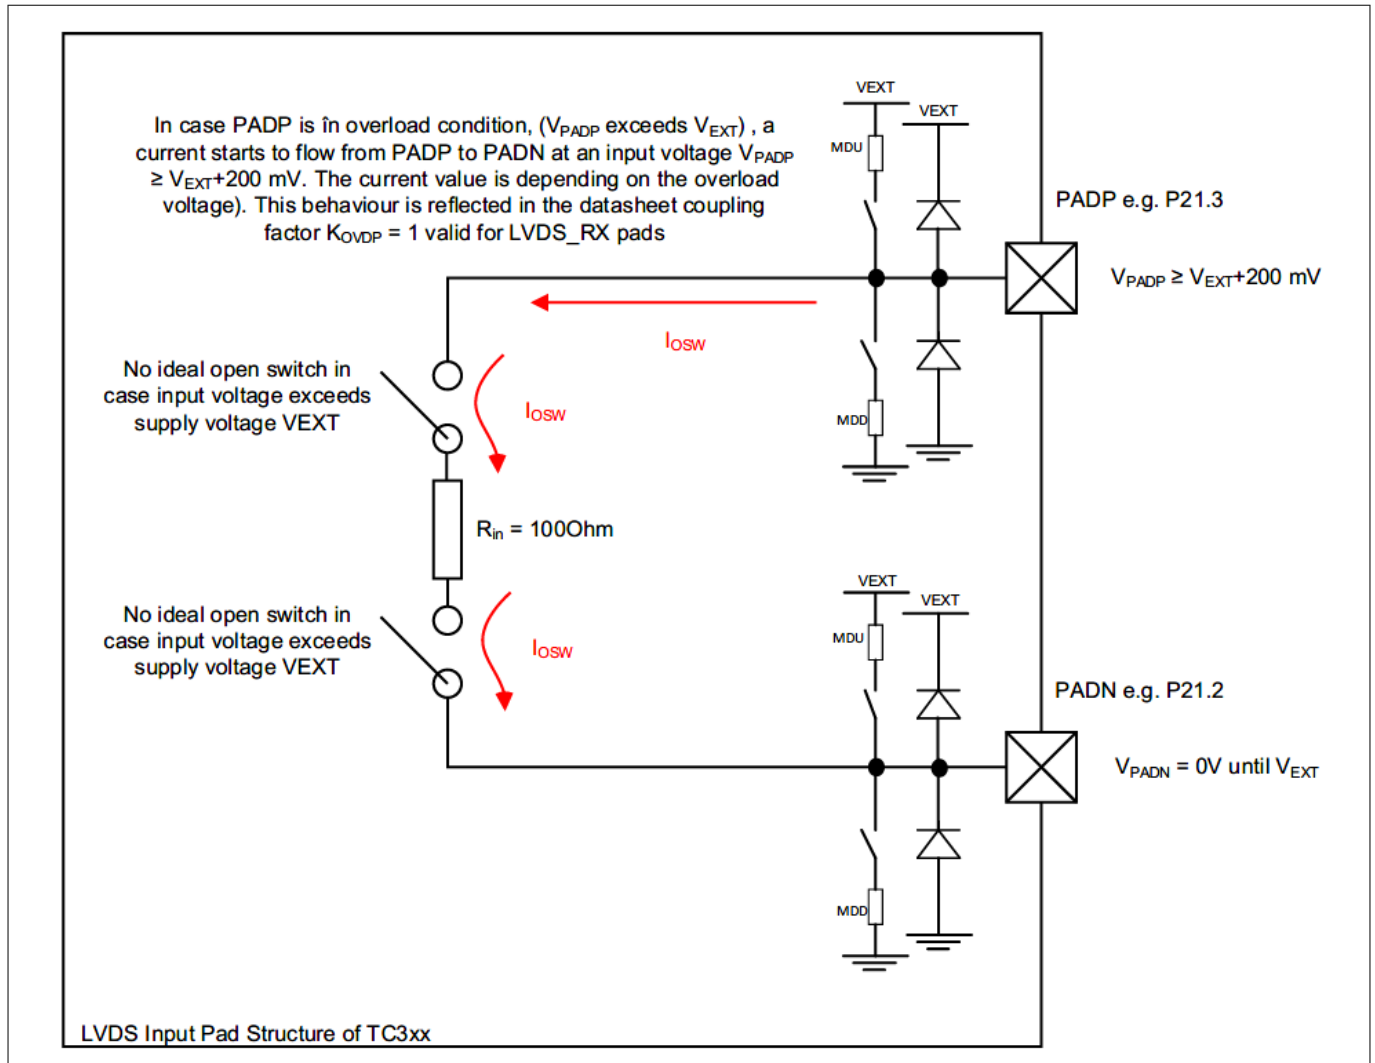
In case PADP is în overload condition, ($V_{PADP}$ exceeds $V_{EXT}$) , a current starts to flow from PADP to PADN at an input voltage $V_{PADP}$ ≥ $V_{EXT}$+200 mV. The current value is depending on the overload voltage). This behaviour is reflected in the datasheet coupling factor $K_{OVDP}$ = 1 valid for LVDS_RX pads

VEXT

VEXT

MDU

PADP e.g. P21.3

$V_{PADP}$ ≥ $V_{EXT}$+200 mV

$I_{OSW}$

No ideal open switch in case input voltage exceeds supply voltage VEXT

$I_{OSW}$

MDD

$R_{in}$ = 100Ohm

VEXT

VEXT

MDU

No ideal open switch in case input voltage exceeds supply voltage VEXT

$I_{OSW}$

PADN e.g. P21.2

$V_{PADN}$ = 0V until $V_{EXT}$

MDD

LVDS Input Pad Structure of TC3xx